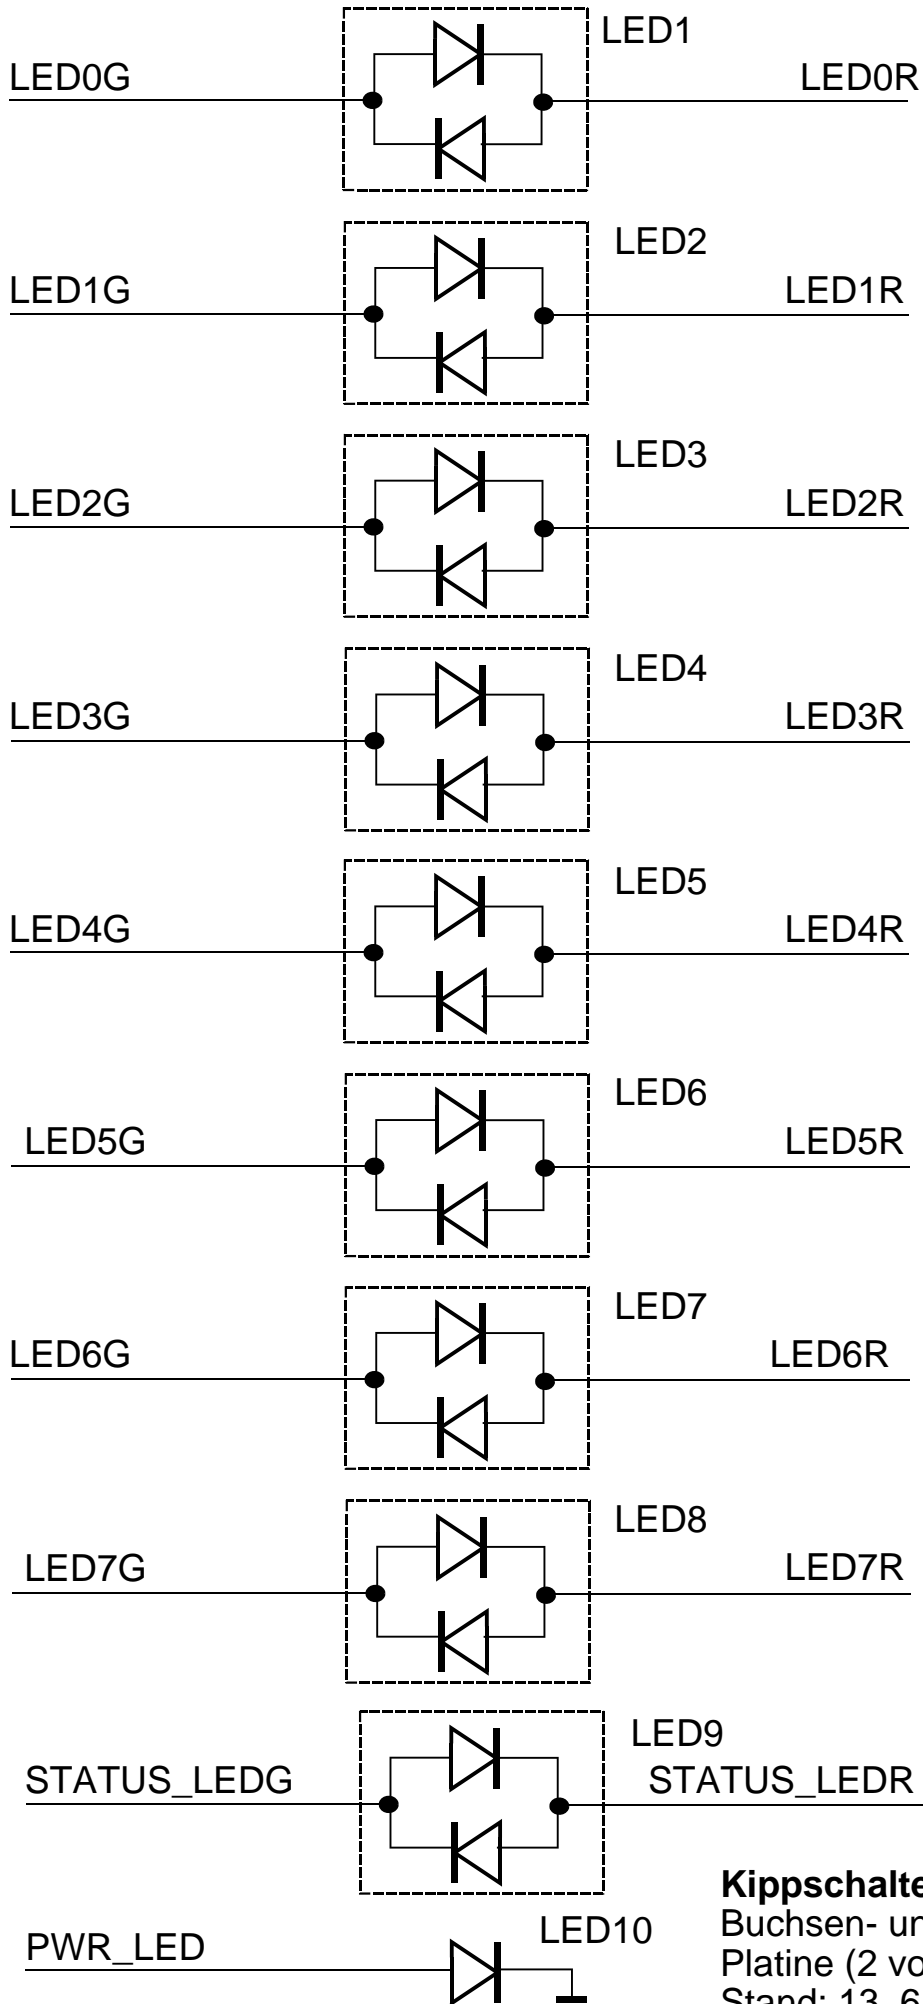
LED1
LED0G
LED0R

LED2
LED1G
LED1R

LED3
LED2G
LED2R

LED4
LED3G
LED3R

LED5
LED4G
LED4R

LED6
LED5G
LED5R

LED7
LED6G
LED6R

LED8
LED7G
LED7R

LED9
STATUS_LEDG
STATUS_LEDR

LED10
PWR_LED

**Kippschalte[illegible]**
Buchsen- un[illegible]
Platine (2 vo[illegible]
Stand: 13. 6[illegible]